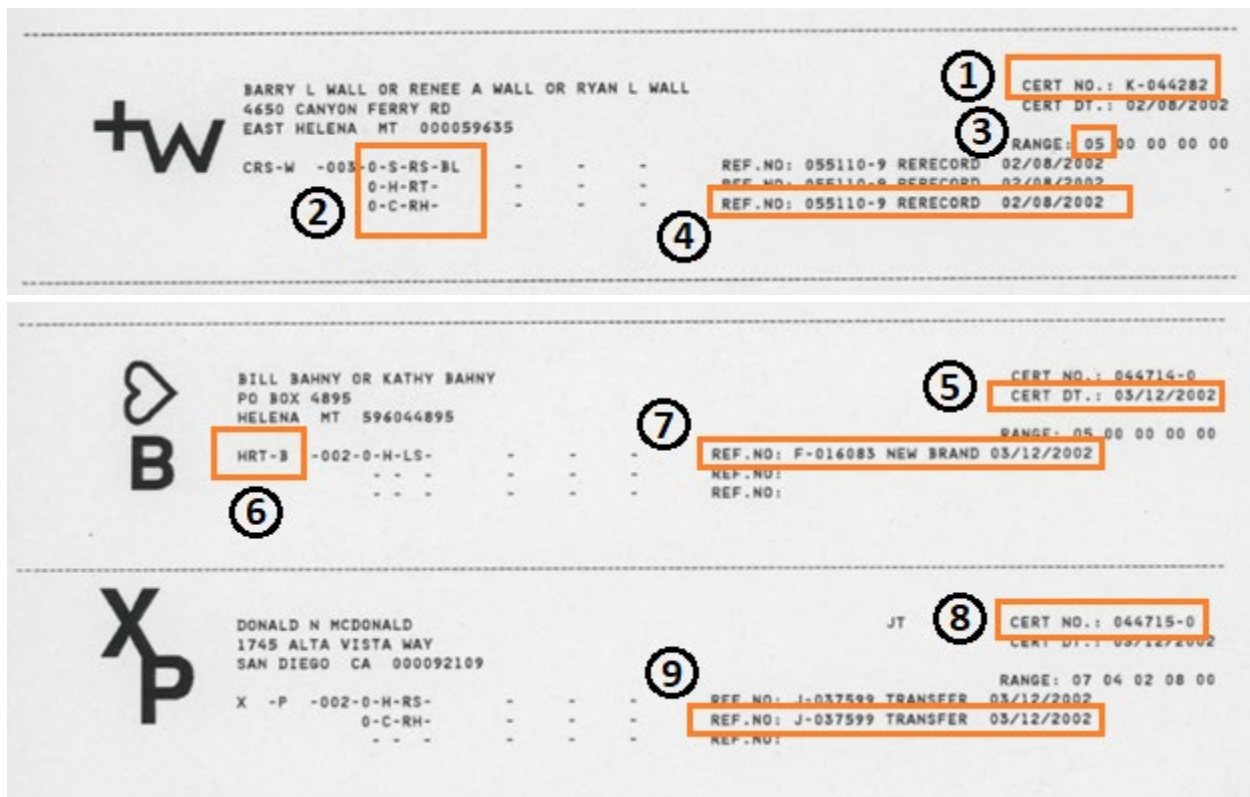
+W

BARRY L WALL OR RENEE A WALL OR RYAN L WALL
4650 CANYON FERRY RD
EAST HELENA MT 000059635

① CERT NO.: K-044282
CERT DT.: 02/08/2002
③ RANGE: 05 00 00 00 00

CRS-W -003-0-S-RS-BL - - - REF.NO: 055110-9 RERECORD 02/08/2002
0-H-RT- - - - REF.NO: 055110-9 RERECORD 02/08/2002
② 0-C-RH- - - - REF.NO: 055110-9 RERECORD 02/08/2002
④

B

BILL BAHNY OR KATHY BAHNY
PO BOX 4895
HELENA MT 596044895

CERT NO.: 044714-0
⑤ CERT DT.: 03/12/2002
⑦ RANGE: 05 00 00 00 00

HRT-B -002-0-H-LS- - - - REF.NO: F-016083 NEW BRAND 03/12/2002
- - - - - - REF.NO:
⑥ - - - - - - REF.NO:

XP

DONALD N MCDONALD
1745 ALTA VISTA WAY
SAN DIEGO CA 000092109

JT ⑧ CERT NO.: 044715-0
CERT DT.: 03/12/2002
⑨ RANGE: 07 04 02 08 00

X -P -002-0-H-RS- - - - REF.NO: J-037599 TRANSFER 03/12/2002
0-C-RH- - - - REF.NO: J-037599 TRANSFER 03/12/2002
- - - - - - REF.NO: